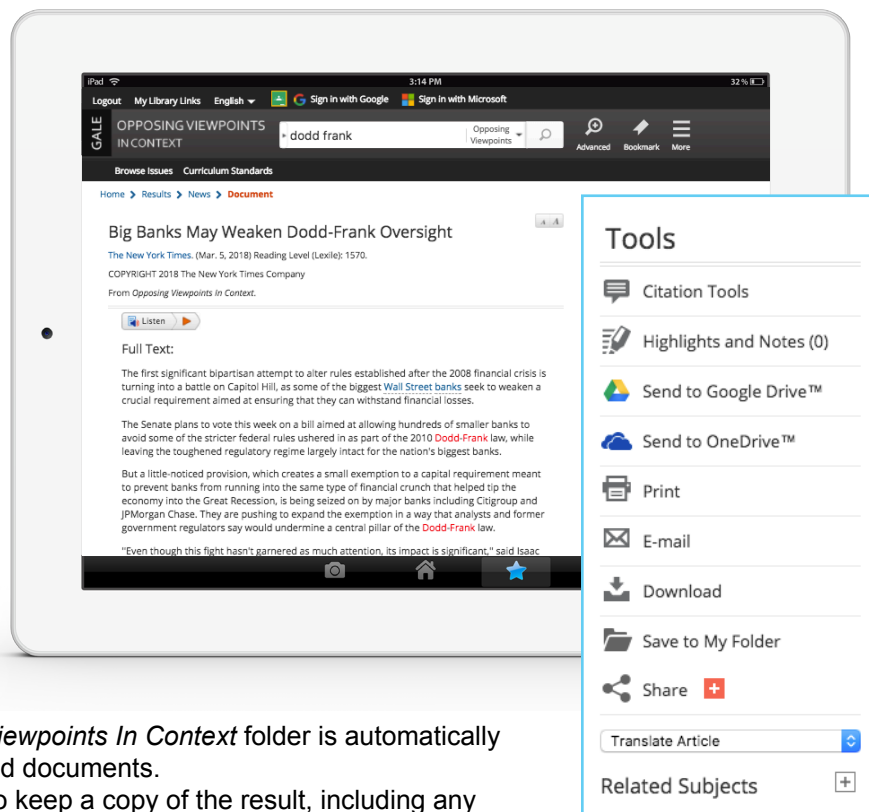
iPad
3:14 PM
32 %
Logout My Library Links English Sign in with Google Sign in with Microsoft
GALE OPPOSING VIEWPOINTS IN CONTEXT
dodd frank
Opposing Viewpoints
Advanced Bookmark More
Browse Issues Curriculum Standards
Home > Results > News > Document

Big Banks May Weaken Dodd-Frank Oversight

The New York Times. (Mar. 5, 2018) Reading Level (Lexile): 1570.
COPYRIGHT 2018 The New York Times Company
From Opposing Viewpoints In Context.

Listen

Full Text:

The first significant bipartisan attempt to alter rules established after the 2008 financial crisis is turning into a battle on Capitol Hill, as some of the biggest Wall Street banks seek to weaken a crucial requirement aimed at ensuring that they can withstand financial losses.

The Senate plans to vote this week on a bill aimed at allowing hundreds of smaller banks to avoid some of the stricter federal rules ushered in as part of the 2010 Dodd-Frank law, while leaving the toughened regulatory regime largely intact for the nation's biggest banks.

But a little-noticed provision, which creates a small exemption to a capital requirement meant to prevent banks from running into the same type of financial crunch that helped tip the economy into the Great Recession, is being seized on by major banks including Citigroup and JPMorgan Chase. They are pushing to expand the exemption in a way that analysts and former government regulators say would undermine a central pillar of the Dodd-Frank law.

"Even though this fight hasn't garnered as much attention, its impact is significant," said Isaac

Tools
Citation Tools
Highlights and Notes (0)
Send to Google Drive™
Send to OneDrive™
Print
E-mail
Download
Save to My Folder
Share
Translate Article
Related Subjects

iewpoints In Context folder is automatically
d documents.
o keep a copy of the result, including any